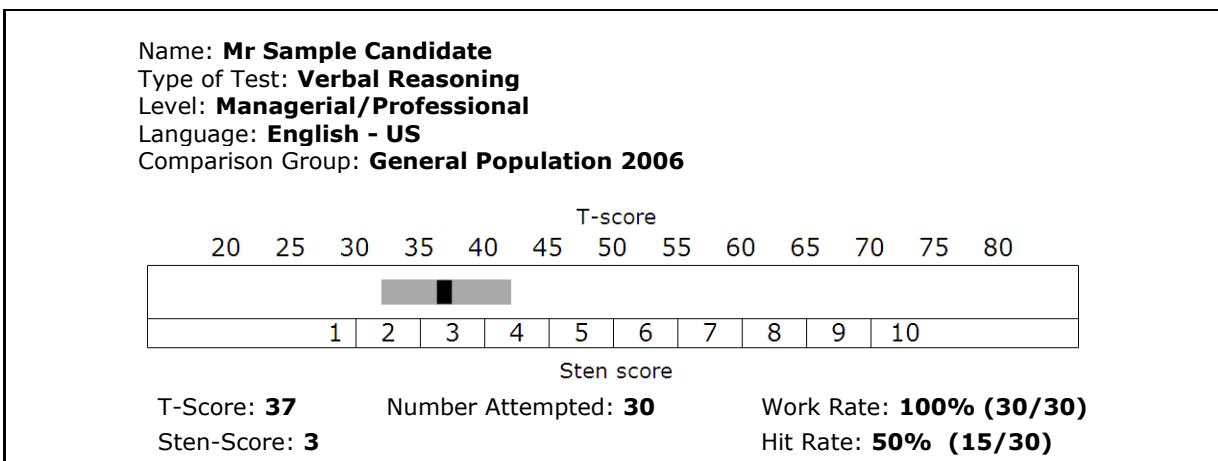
Name: **Mr Sample Candidate**
Type of Test: **Verbal Reasoning**
Level: **Managerial/Professional**
Language: **English - US**
Comparison Group: **General Population 2006**

T-score

20 25 30 35 40 45 50 55 60 65 70 75 80

1 2 3 4 5 6 7 8 9 10

Sten score

T-Score: **37** Number Attempted: **30** Work Rate: **100% (30/30)**

Sten-Score: **3** Hit Rate: **50% (15/30)**